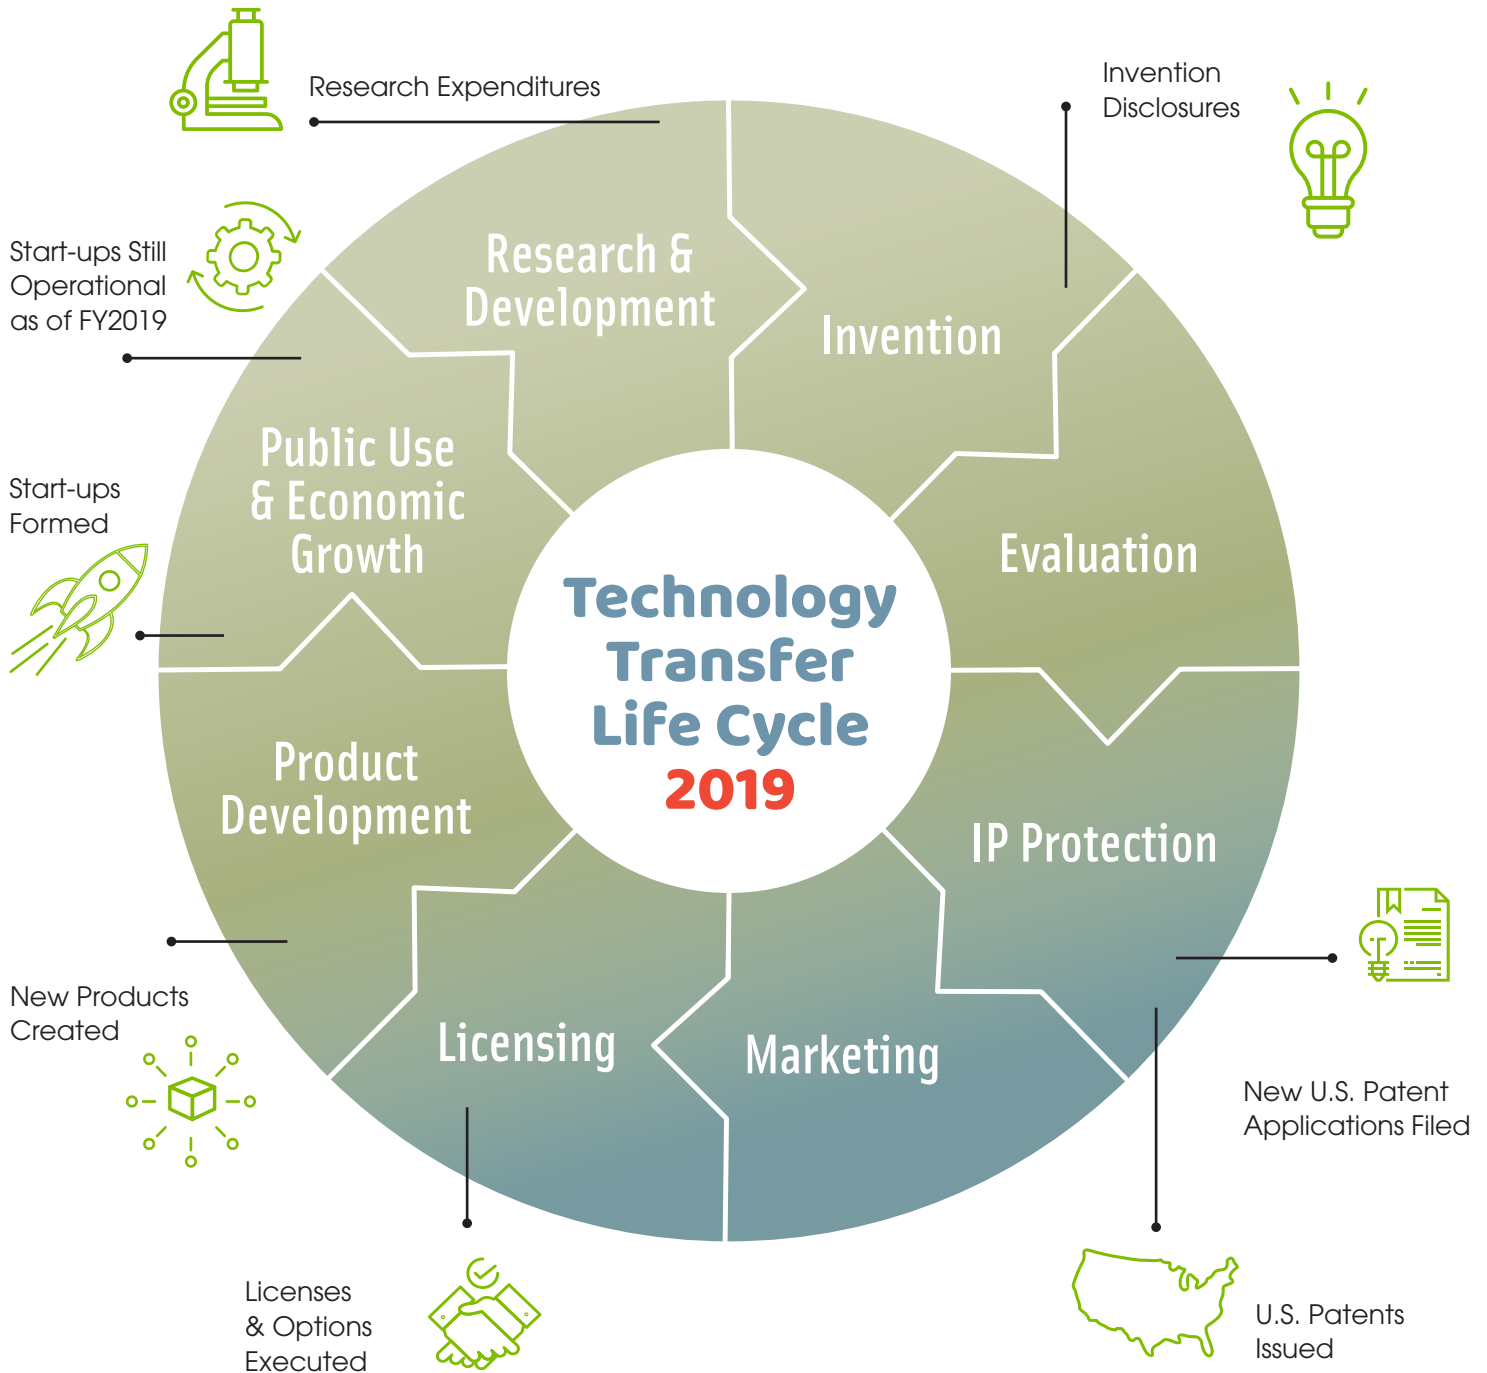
Research Expenditures

Invention Disclosures

Start-ups Still Operational as of FY2019

Start-ups Formed

Research & Development

Invention

Public Use & Economic Growth

Evaluation

Technology Transfer Life Cycle 2019

Product Development

IP Protection

Licensing

Marketing

New Products Created

New U.S. Patent Applications Filed

Licenses & Options Executed

U.S. Patents Issued